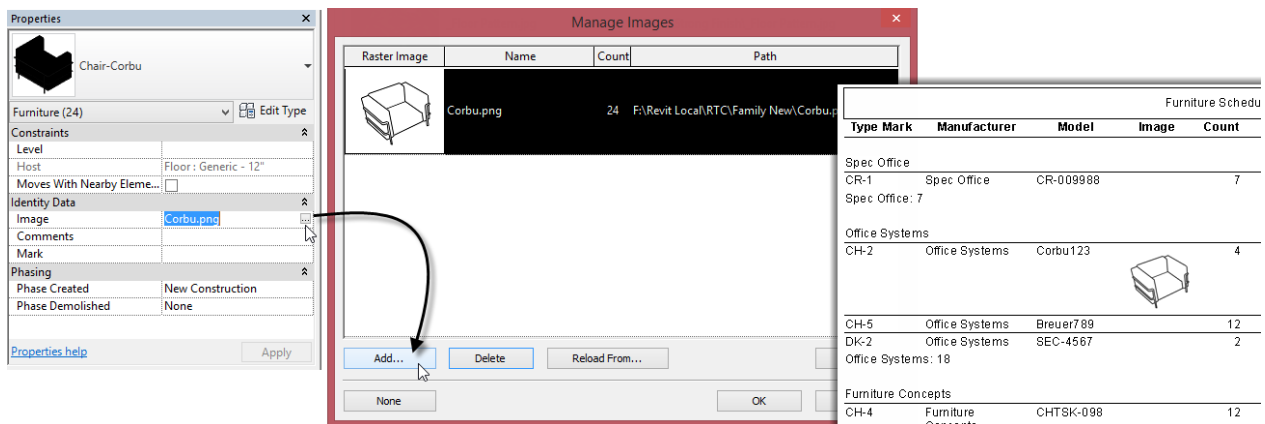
Properties

Chair-Corbu

Furniture (24)

Edit Type

Constraints

| | |
|---|---|
| Level | |
| Host | Floor : Generic - 12" |
| Moves With Nearby Eleme... | |

Identity Data

| | |
|---|---|
| Image | Corbu.png |
| Comments | |
| Mark | |

Phasing

| | |
|---|---|
| Phase Created | New Construction |
| Phase Demolished | None |

Properties help

Apply

Manage Images

| Raster Image | Name | Count | Path |
|---|---|---|---|
| | Corbu.png | 24 | F:\Revit Local\RTC\Family New\Corbu.p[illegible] |

Add...

Delete

Reload From...

None

OK

Furniture Schedu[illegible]

| Type Mark | Manufacturer | Model | Image | Count |
|---|---|---|---|---|
| Spec Office | | | | |
| CR-1 | Spec Office | CR-009988 | | 7 |
| Spec Office: 7 | | | | |
| Office Systems | | | | |
| CH-2 | Office Systems | Corbu123 | | 4 |
| CH-5 | Office Systems | Breuer789 | | 12 |
| DK-2 | Office Systems | SEC-4567 | | 2 |
| Office Systems: 18 | | | | |
| Furniture Concepts | | | | |
| CH-4 | Furniture Concepts | CHTSK-098 | | 12 |